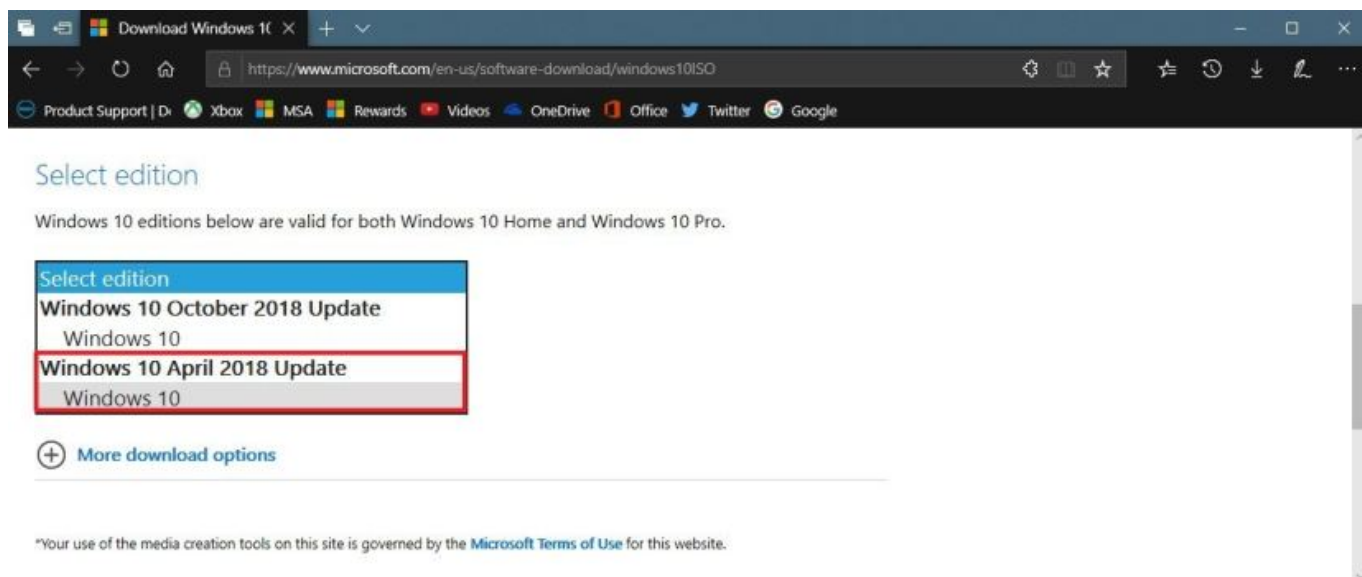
Download Windows 1( ×

https://www.microsoft.com/en-us/software-download/windows10ISO

Product Support | D Xbox MSA Rewards Videos OneDrive Office Twitter Google

Select edition

Windows 10 editions below are valid for both Windows 10 Home and Windows 10 Pro.

Select edition
Windows 10 October 2018 Update
Windows 10
Windows 10 April 2018 Update
Windows 10

More download options

*Your use of the media creation tools on this site is governed by the Microsoft Terms of Use for this website.